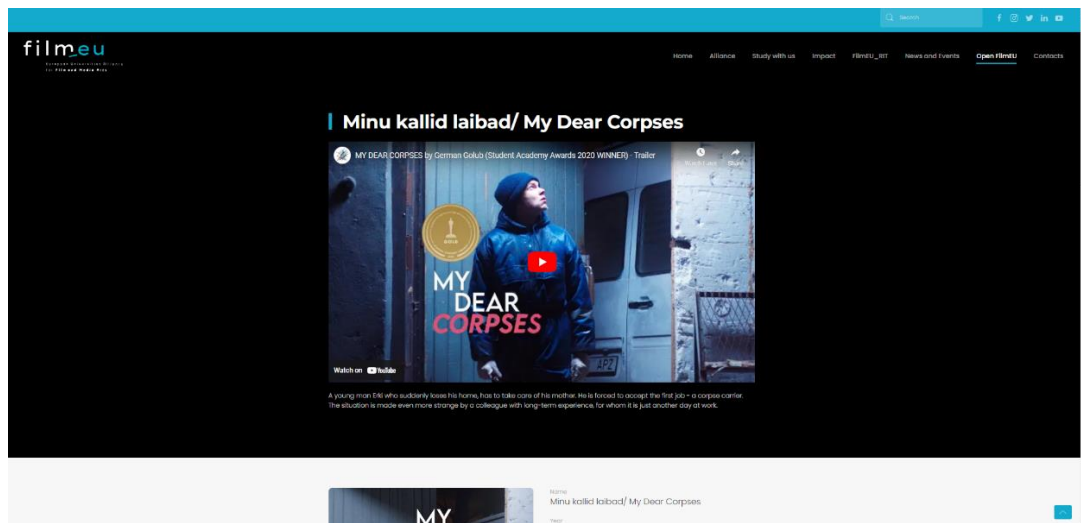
Search

filmeu

European Universities Alliance for Film and Media Arts

Home Alliance Study with us Impact FilmEU_RIT News and Events Open FilmEU Contacts

Minu kallid laibad/ My Dear Corpses

MY DEAR CORPSES by German Golub (Student Academy Awards 2020 WINNER) - Trailer

Watch later Share

GOLD

MY DEAR CORPSES

Watch on YouTube

A young man Erki who suddenly loses his home, has to take care of his mother. He is forced to accept the first job - a corpse carrier. The situation is made even more strange by a colleague with long-term experience, for whom it is just another day at work.

Name
Minu kallid laibad/ My Dear Corpses

Year

MY